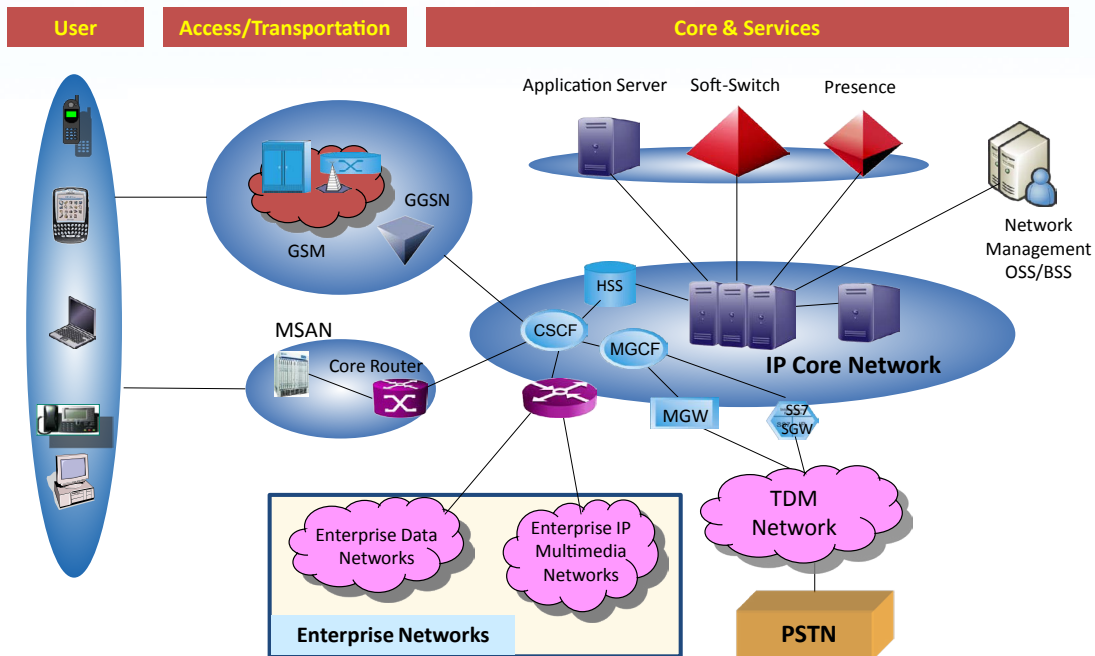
User

Access/Transportation

Core & Services

Application Server

Soft-Switch

Presence

GGSN

GSM

Network Management OSS/BSS

HSS

MSAN

CSCF

MGCF

Core Router

IP Core Network

MGW

SS7 SGW

TDM Network

Enterprise Data Networks

Enterprise IP Multimedia Networks

Enterprise Networks

PSTN